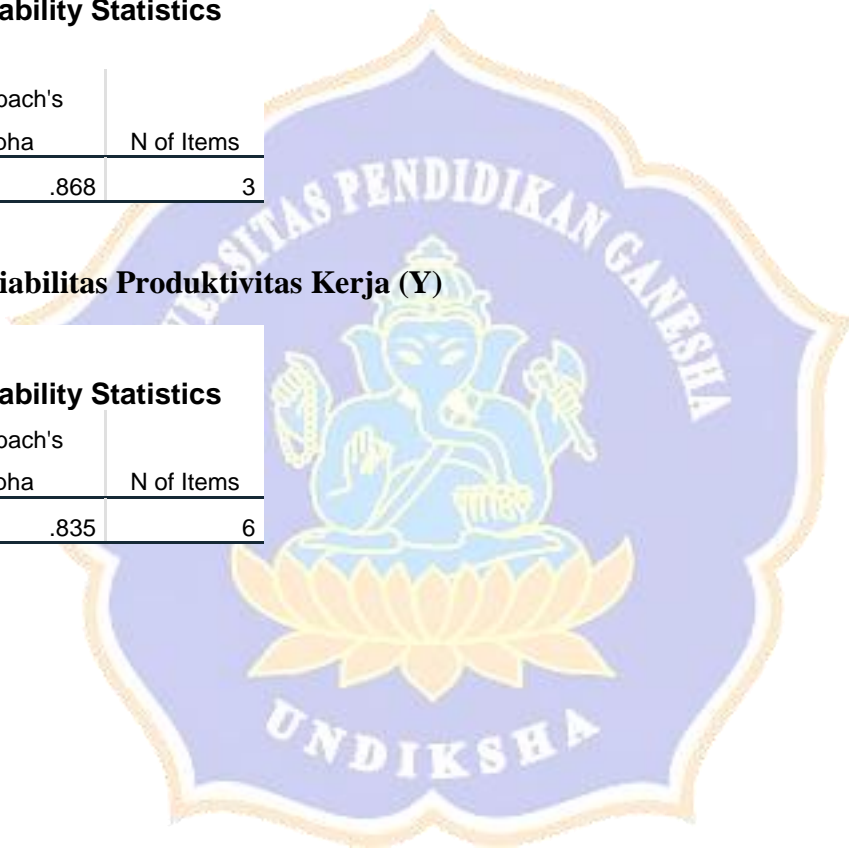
ability Statistics

| bach's pha | N of Items |
|---|---|
| .868 | 3 |

iabilitas Produktivitas Kerja (Y)

ability Statistics

| bach's pha | N of Items |
|---|---|
| .835 | 6 |

AS PENDIDIKAN GANESHA

UNDIKSHA